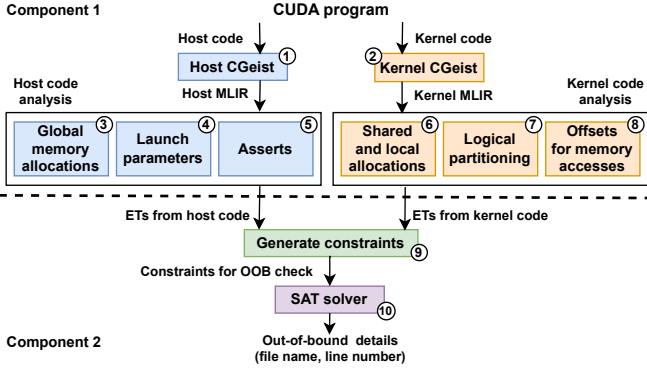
Component 1

CUDA program

Host code

Host CGeist ①

Host MLIR

Host code analysis

Global memory allocations ③

Launch parameters ④

Asserts ⑤

Kernel code

② Kernel CGeist

Kernel MLIR

Kernel code analysis

Shared and local allocations ⑥

Logical partitioning ⑦

Offsets for memory accesses ⑧

ETs from host code

ETs from kernel code

Generate constraints ⑨

Constraints for OOB check

SAT solver ⑩

Component 2

Out-of-bound details (file name, line number)